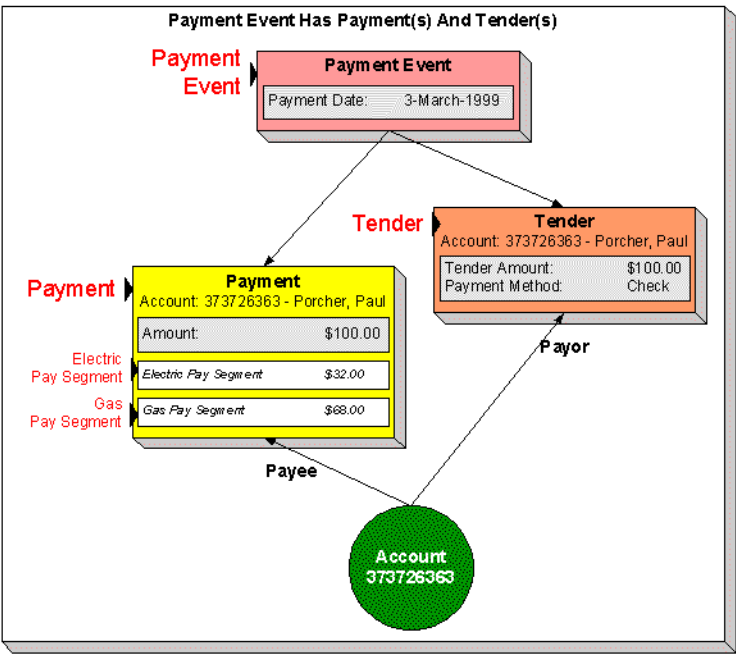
Payment Event Has Payment(s) And Tender(s)

Payment Event

Payment Event
Payment Date: 3-March-1999

Tender

Tender
Account: 373726363 - Porcher, Paul
Tender Amount: $100.00
Payment Method: Check

Payment

Payment
Account: 373726363 - Porcher, Paul
Amount: $100.00

Electric Pay Segment
Electric Pay Segment $32.00

Gas Pay Segment
Gas Pay Segment $68.00

Payor

Payee

Account
373726363